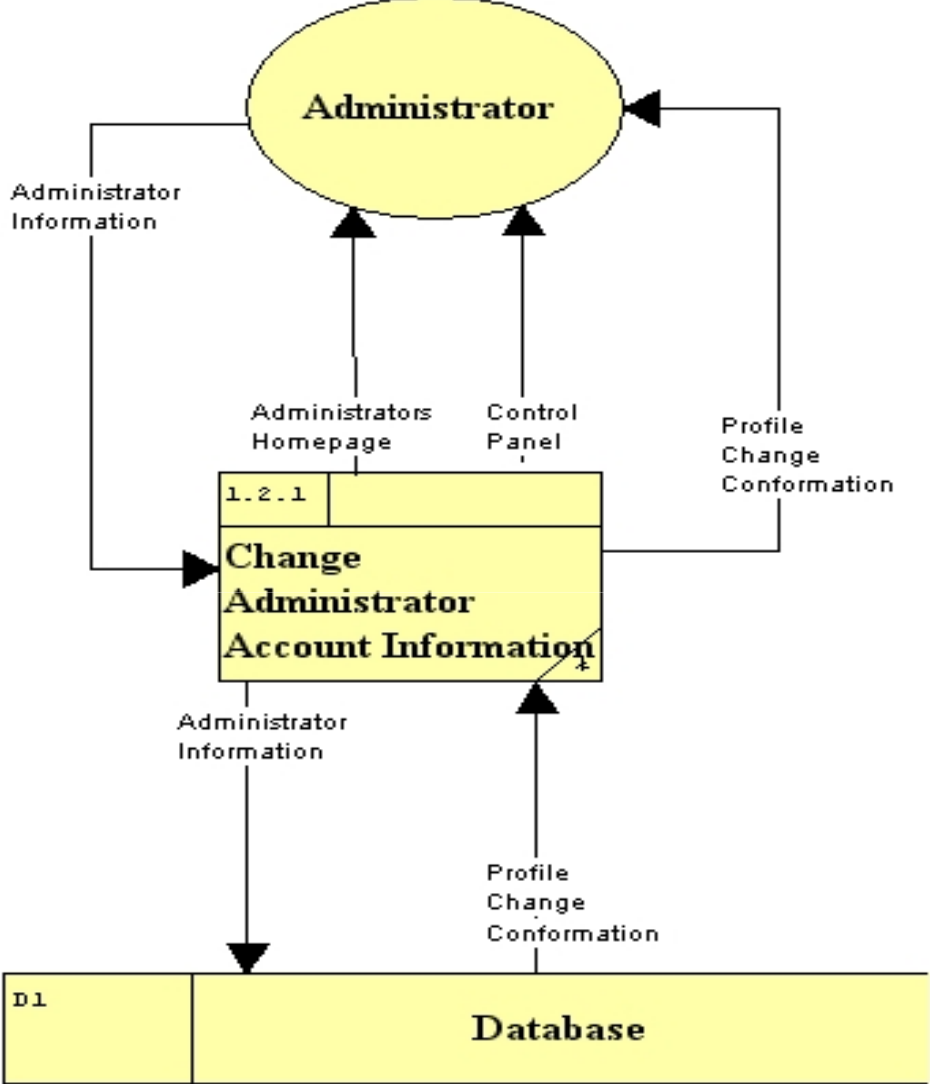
Administrator

Administrator Information

Administrators Homepage

Control Panel

Profile Change Conformation

1.2.1

Change Administrator Account Information

*

Administrator Information

Profile Change Conformation

D1

Database